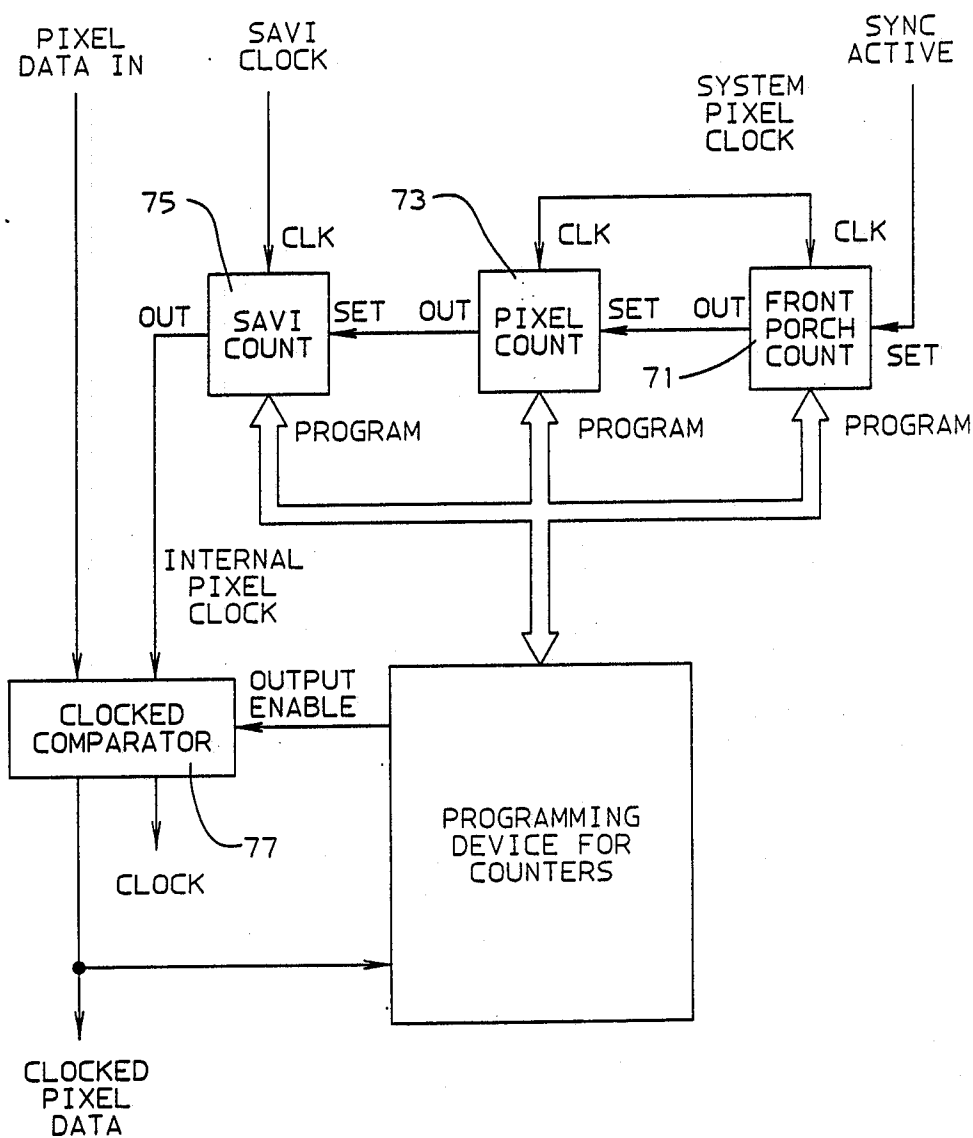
PIXEL DATA IN

SAVI CLOCK

SYSTEM PIXEL CLOCK

SYNC ACTIVE

75

CLK

73

CLK

CLK

OUT

SAVI COUNT

SET

OUT

PIXEL COUNT

SET

OUT

FRONT PORCH COUNT

SET

71

PROGRAM

PROGRAM

PROGRAM

INTERNAL PIXEL CLOCK

OUTPUT ENABLE

CLOCKED COMPARATOR

77

PROGRAMMING DEVICE FOR COUNTERS

CLOCK

CLOCKED PIXEL DATA